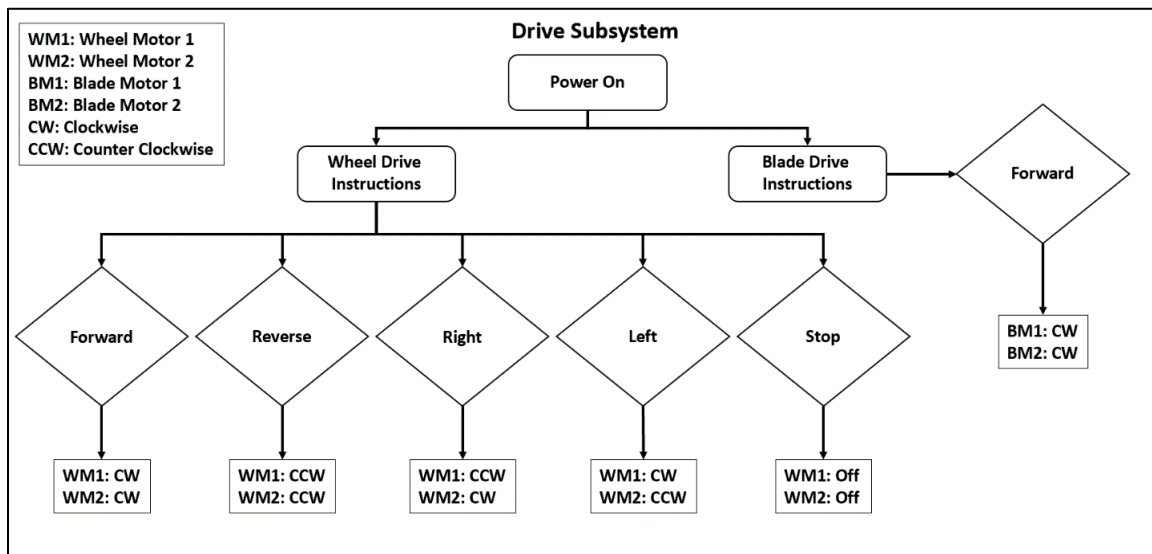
WM1: Wheel Motor 1
WM2: Wheel Motor 2
BM1: Blade Motor 1
BM2: Blade Motor 2
CW: Clockwise
CCW: Counter Clockwise

Drive Subsystem

Power On

Wheel Drive Instructions

Blade Drive Instructions

Forward

BM1: CW
BM2: CW

Forward

Reverse

Right

Left

Stop

WM1: CW
WM2: CW

WM1: CCW
WM2: CCW

WM1: CCW
WM2: CW

WM1: CW
WM2: CCW

WM1: Off
WM2: Off